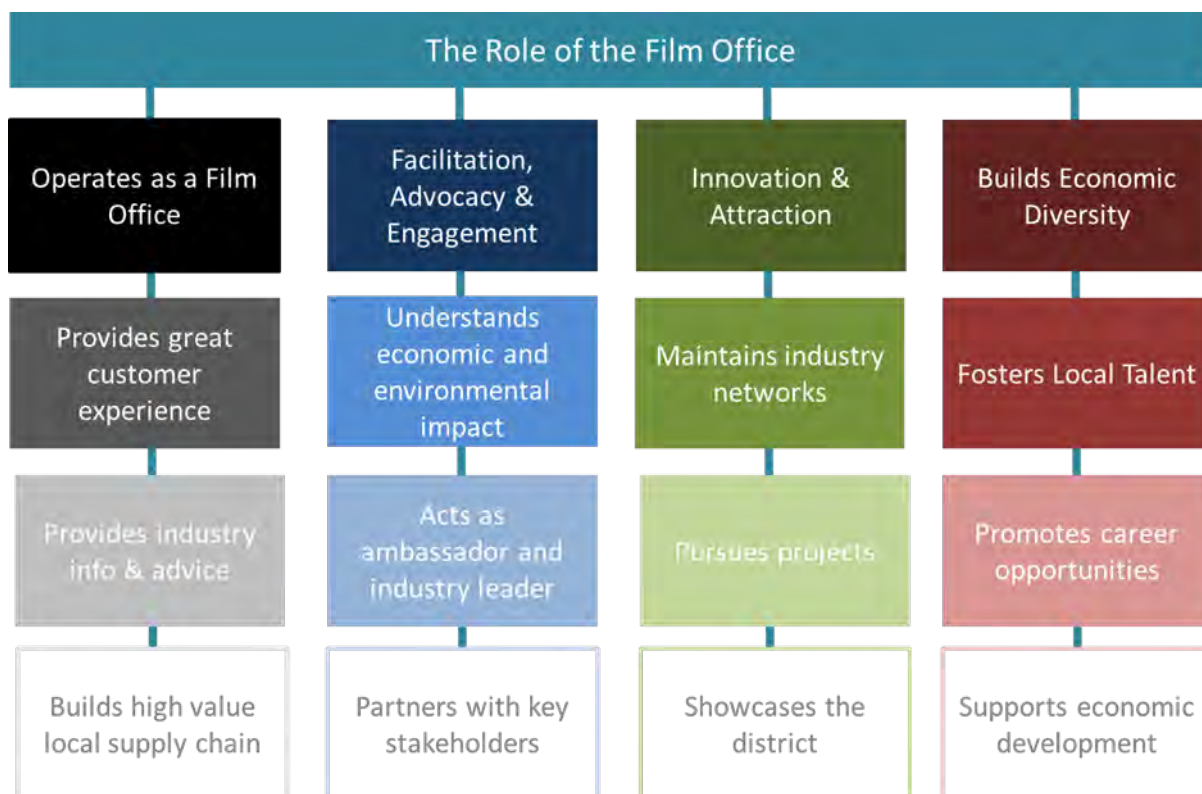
The Role of the Film Office

Operates as a Film Office

Provides great customer experience

Provides industry info & advice

Builds high value local supply chain

Facilitation, Advocacy & Engagement

Understands economic and environmental impact

Acts as ambassador and industry leader

Partners with key stakeholders

Innovation & Attraction

Maintains industry networks

Pursues projects

Showcases the district

Builds Economic Diversity

Fosters Local Talent

Promotes career opportunities

Supports economic development